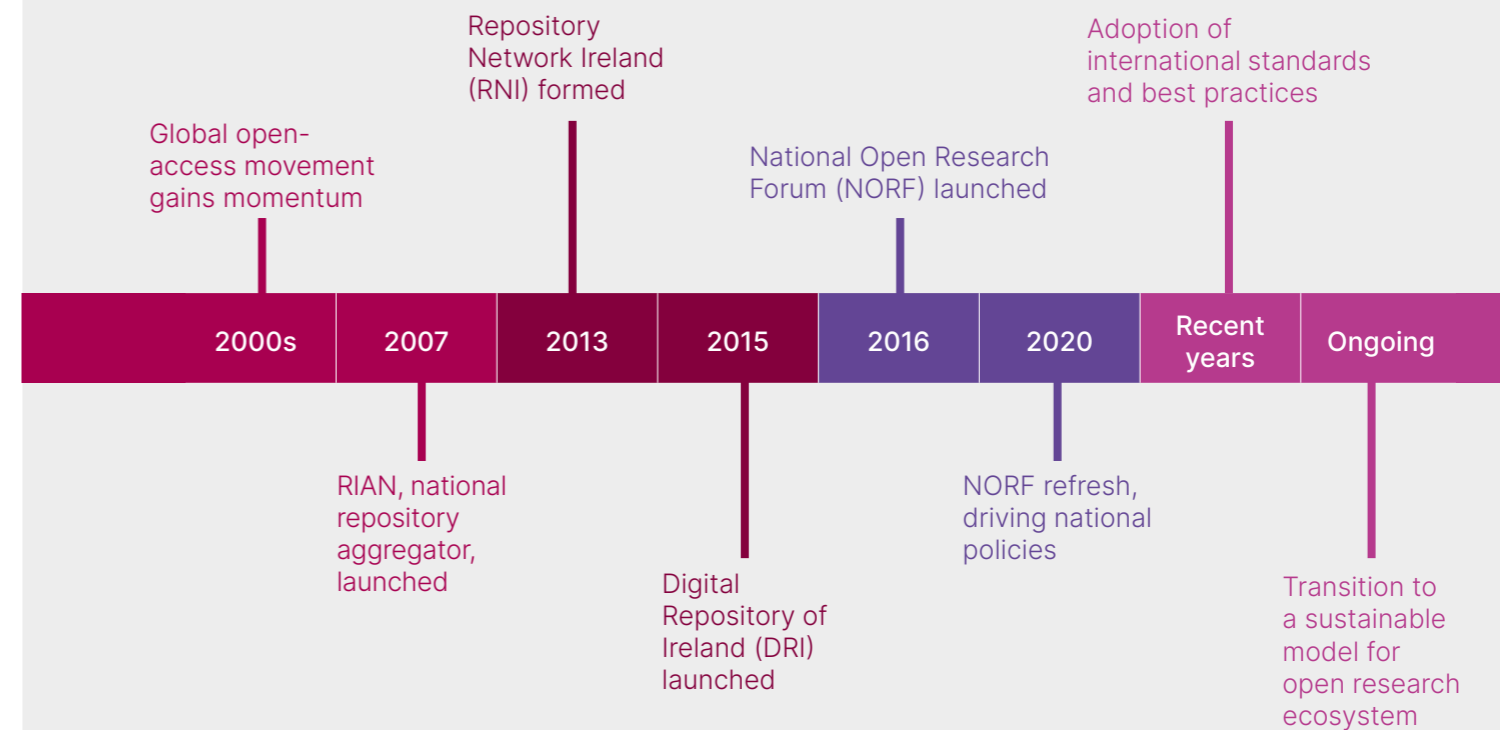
Global open-access movement gains momentum

2000s

2007

RIAN, national repository aggregator, launched

Repository Network Ireland (RNI) formed

2013

2015

Digital Repository of Ireland (DRI) launched

National Open Research Forum (NORF) launched

2016

2020

NORF refresh, driving national policies

Adoption of international standards and best practices

Recent years

Ongoing

Transition to a sustainable model for open research ecosystem